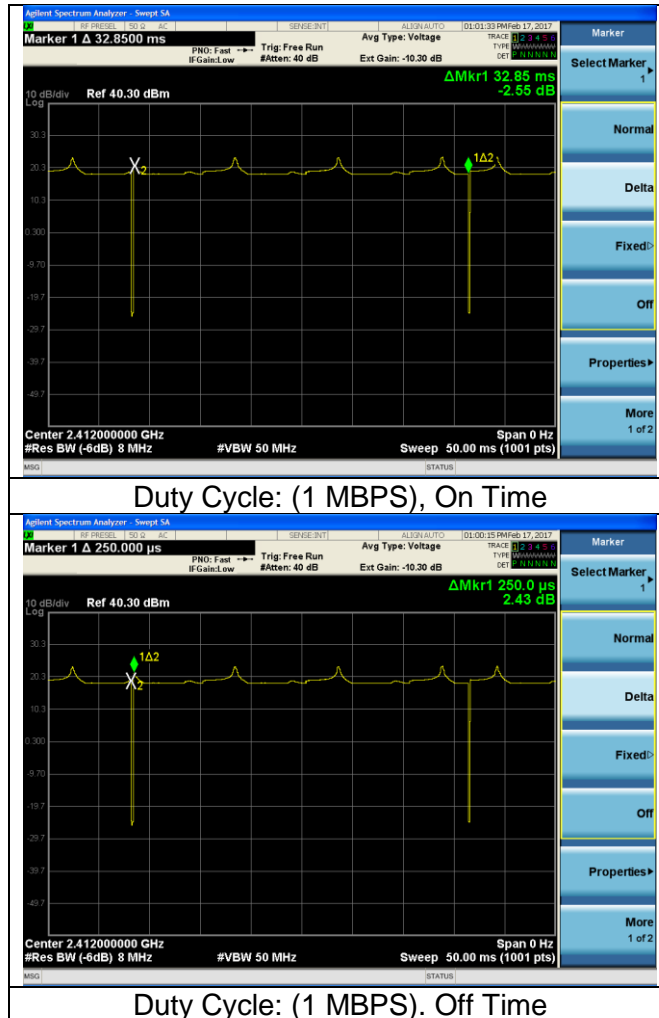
Agilent Spectrum Analyzer - Swept SA
RF PRESEL 50 Ω AC SENSE:INT ALIGN AUTO 01:01:33 PM Feb 17, 2017
Marker 1 Δ 32.8500 ms
PNO: Fast IFGain:Low
Trig: Free Run #Atten: 40 dB
Avg Type: Voltage
Ext Gain: -10.30 dB
TRACE 1 2 3 4 5 6 TYPE WWWWWW DET P N N N N N
ΔMkr1 32.85 ms -2.55 dB
10 dB/div Log Ref 40.30 dBm
30.3
20.3
10.3
0.300
-9.70
-19.7
-29.7
-39.7
-49.7
X2
1Δ2
Center 2.412000000 GHz
#Res BW (-6dB) 8 MHz
#VBW 50 MHz
Span 0 Hz
Sweep 50.00 ms (1001 pts)
MSG
STATUS
Marker
Select Marker 1
Normal
Delta
Fixed▷
Off
Properties▸
More 1 of 2

Duty Cycle: (1 MBPS), On Time

Agilent Spectrum Analyzer - Swept SA
RF PRESEL 50 Ω AC SENSE:INT ALIGN AUTO 01:00:15 PM Feb 17, 2017
Marker 1 Δ 250.000 µs
PNO: Fast IFGain:Low
Trig: Free Run #Atten: 40 dB
Avg Type: Voltage
Ext Gain: -10.30 dB
TRACE 1 2 3 4 5 6 TYPE WWWWWW DET P N N N N N
ΔMkr1 250.0 µs 2.43 dB
10 dB/div Log Ref 40.30 dBm
30.3
20.3
10.3
0.300
-9.70
-19.7
-29.7
-39.7
-49.7
1Δ2
X2
Center 2.412000000 GHz
#Res BW (-6dB) 8 MHz
#VBW 50 MHz
Span 0 Hz
Sweep 50.00 ms (1001 pts)
MSG
STATUS
Marker
Select Marker 1
Normal
Delta
Fixed▷
Off
Properties▸
More 1 of 2

Duty Cycle: (1 MBPS), Off Time